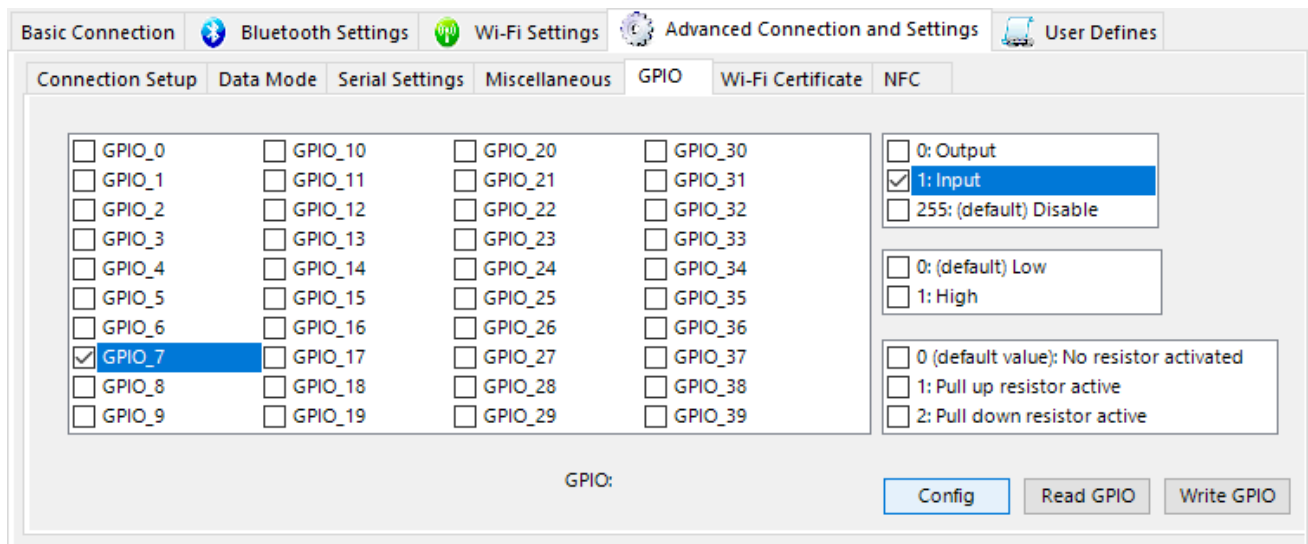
Basic Connection | Bluetooth Settings | Wi-Fi Settings | Advanced Connection and Settings | User Defines

Connection Setup | Data Mode | Serial Settings | Miscellaneous | GPIO | Wi-Fi Certificate | NFC

GPIO_0
GPIO_1
GPIO_2
GPIO_3
GPIO_4
GPIO_5
GPIO_6
GPIO_7
GPIO_8
GPIO_9
GPIO_10
GPIO_11
GPIO_12
GPIO_13
GPIO_14
GPIO_15
GPIO_16
GPIO_17
GPIO_18
GPIO_19
GPIO_20
GPIO_21
GPIO_22
GPIO_23
GPIO_24
GPIO_25
GPIO_26
GPIO_27
GPIO_28
GPIO_29
GPIO_30
GPIO_31
GPIO_32
GPIO_33
GPIO_34
GPIO_35
GPIO_36
GPIO_37
GPIO_38
GPIO_39

0: Output
1: Input
255: (default) Disable

0: (default) Low
1: High

0 (default value): No resistor activated
1: Pull up resistor active
2: Pull down resistor active

GPIO:

Config
Read GPIO
Write GPIO